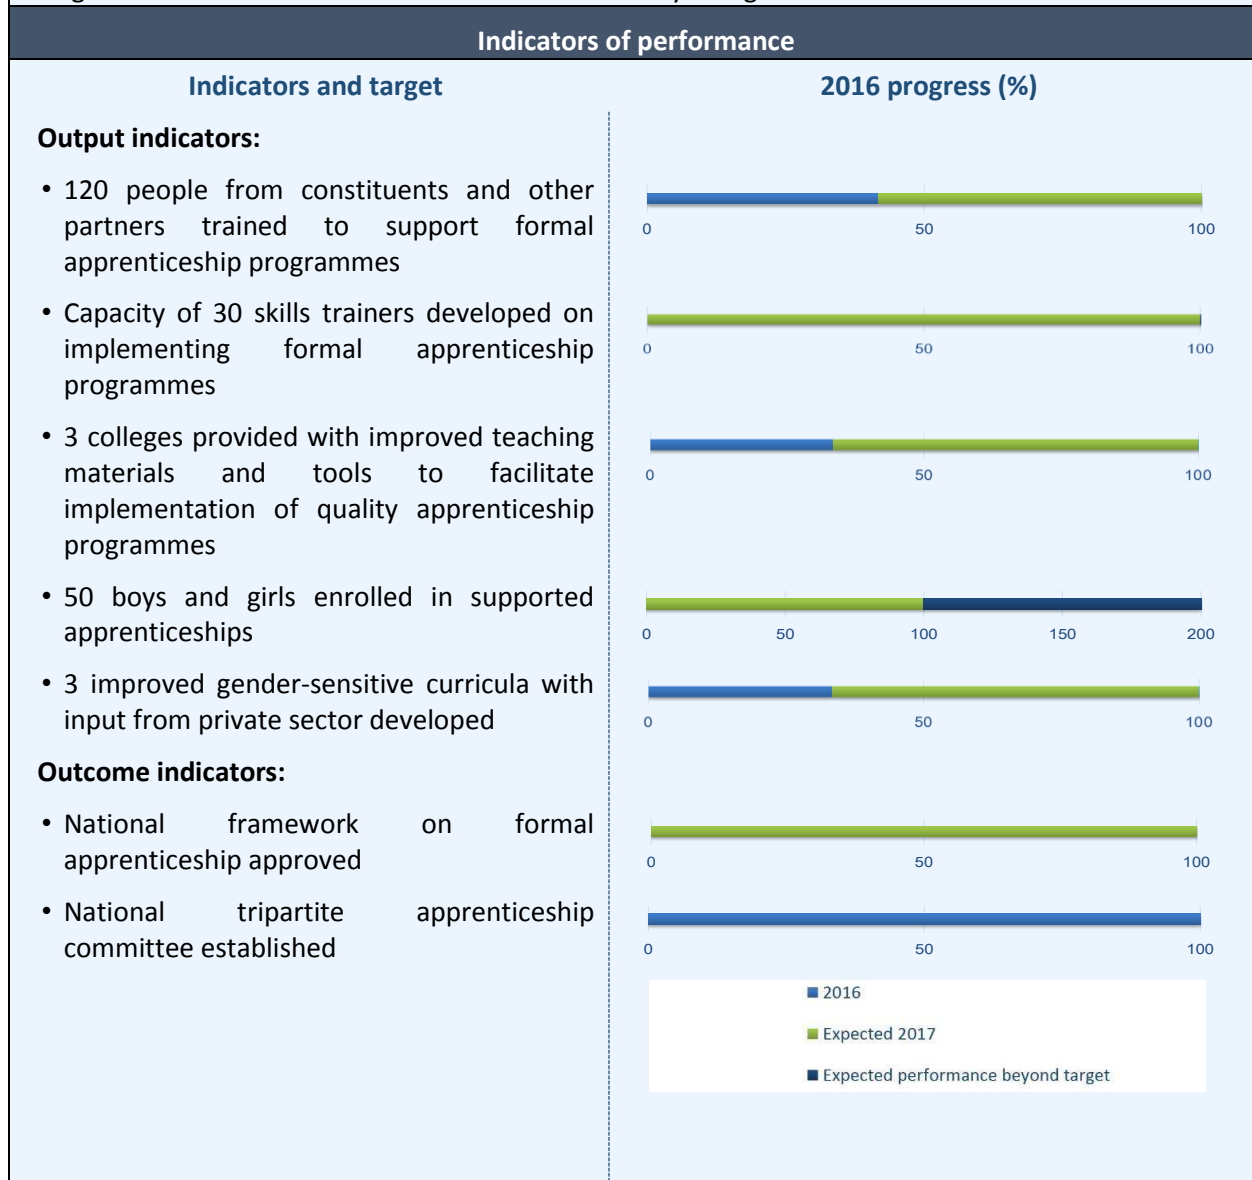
Indicators of performance

Indicators and target

2016 progress (%)

Output indicators:

• 120 people from constituents and other partners trained to support formal apprenticeship programmes

0 50 100

• Capacity of 30 skills trainers developed on implementing formal apprenticeship programmes

0 50 100

• 3 colleges provided with improved teaching materials and tools to facilitate implementation of quality apprenticeship programmes

0 50 100

• 50 boys and girls enrolled in supported apprenticeships

0 50 100 150 200

• 3 improved gender-sensitive curricula with input from private sector developed

0 50 100

Outcome indicators:

• National framework on formal apprenticeship approved

0 50 100

• National tripartite apprenticeship committee established

0 50 100

2016
Expected 2017
Expected performance beyond target